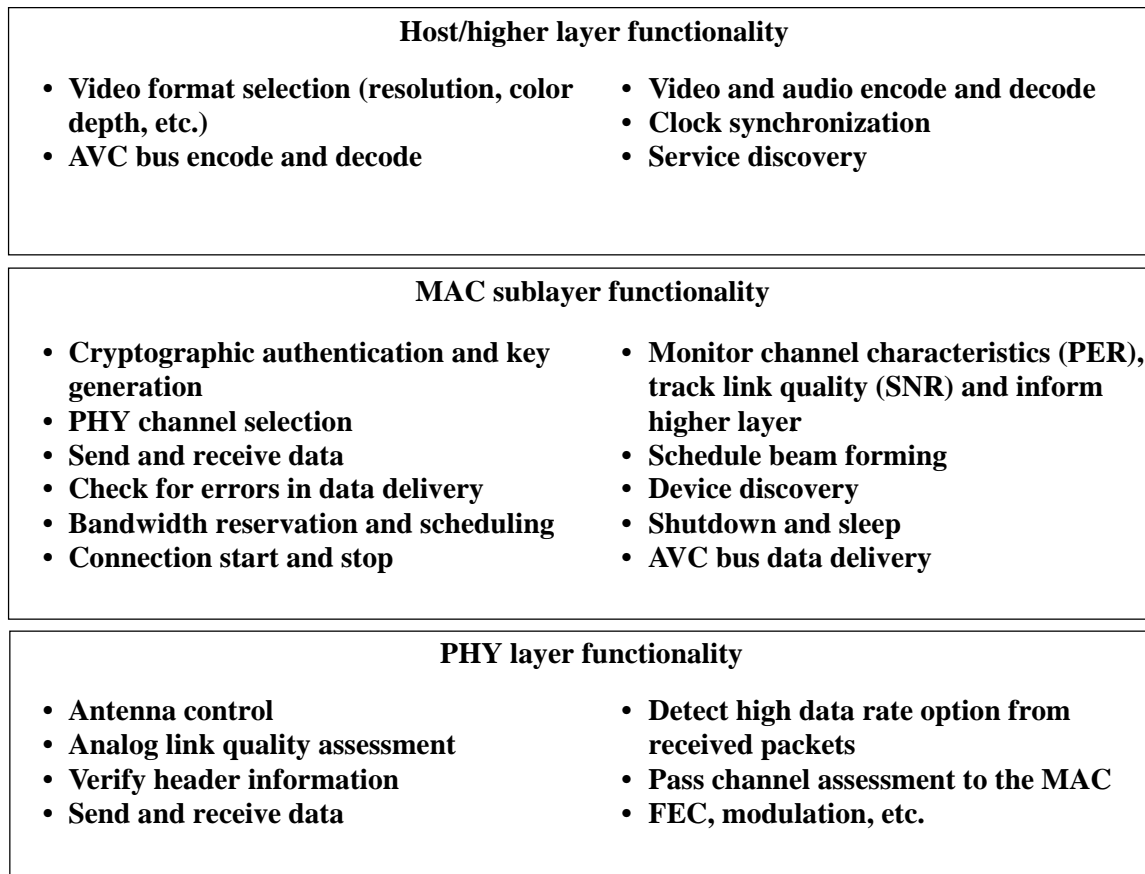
Host/higher layer functionality

• Video format selection (resolution, color depth, etc.)
• AVC bus encode and decode

• Video and audio encode and decode
• Clock synchronization
• Service discovery

MAC sublayer functionality

• Cryptographic authentication and key generation
• PHY channel selection
• Send and receive data
• Check for errors in data delivery
• Bandwidth reservation and scheduling
• Connection start and stop

• Monitor channel characteristics (PER), track link quality (SNR) and inform higher layer
• Schedule beam forming
• Device discovery
• Shutdown and sleep
• AVC bus data delivery

PHY layer functionality

• Antenna control
• Analog link quality assessment
• Verify header information
• Send and receive data

• Detect high data rate option from received packets
• Pass channel assessment to the MAC
• FEC, modulation, etc.